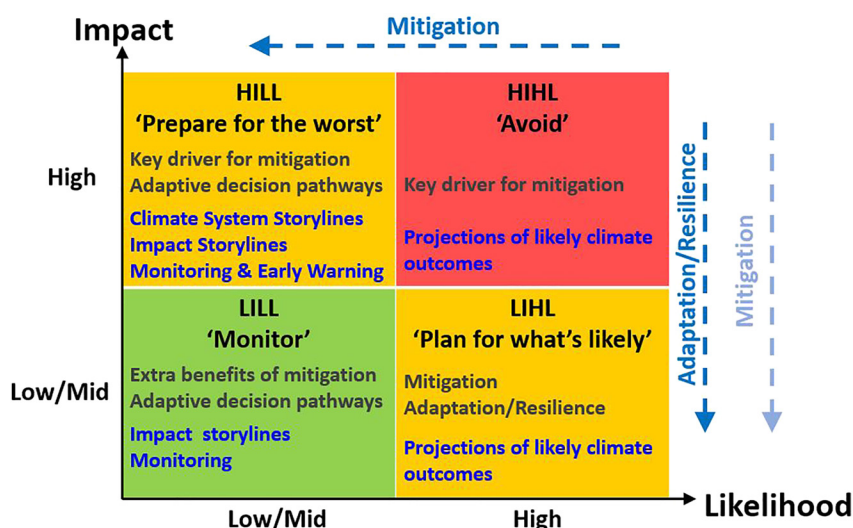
Impact

Mitigation

HILL
'Prepare for the worst'
Key driver for mitigation
Adaptive decision pathways
Climate System Storylines
Impact Storylines
Monitoring & Early Warning

HIHL
'Avoid'
Key driver for mitigation
Projections of likely climate outcomes

High

Adaptation/Resilience

Mitigation

LILL
'Monitor'
Extra benefits of mitigation
Adaptive decision pathways
Impact storylines
Monitoring

LIHL
'Plan for what's likely'
Mitigation
Adaptation/Resilience
Projections of likely climate outcomes

Low/Mid

Low/Mid

High

Likelihood